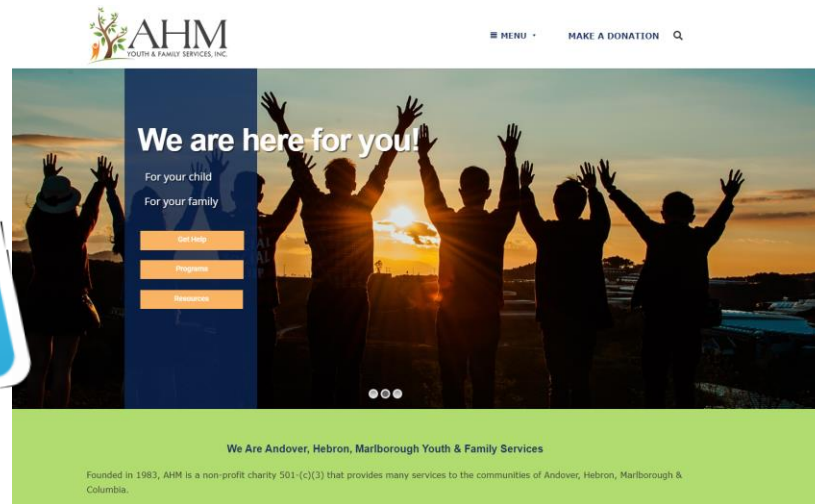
AHM
YOUTH & FAMILY SERVICES, INC.

≡ MENU ˅ MAKE A DONATION

We are here for you!

For your child

For your family

Get Help

Programs

Resources

We Are Andover, Hebron, Marlborough Youth & Family Services

Founded in 1983, AHM is a non-profit charity 501-(c)(3) that provides many services to the communities of Andover, Hebron, Marlborough & Columbia.